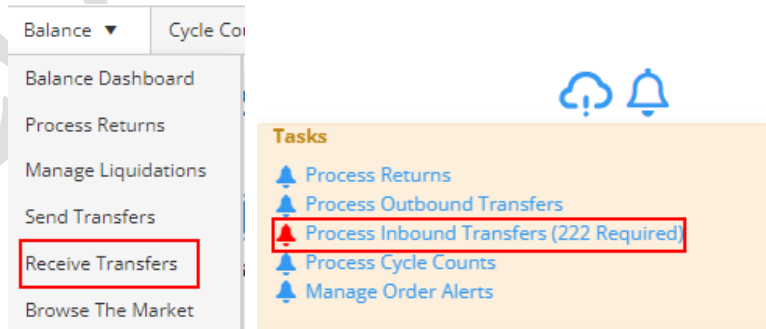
Balance ▼

Cycle Cou

Balance Dashboard

Process Returns

Manage Liquidations

Send Transfers

Receive Transfers

Browse The Market

Tasks

Process Returns

Process Outbound Transfers

Process Inbound Transfers (222 Required)

Process Cycle Counts

Manage Order Alerts